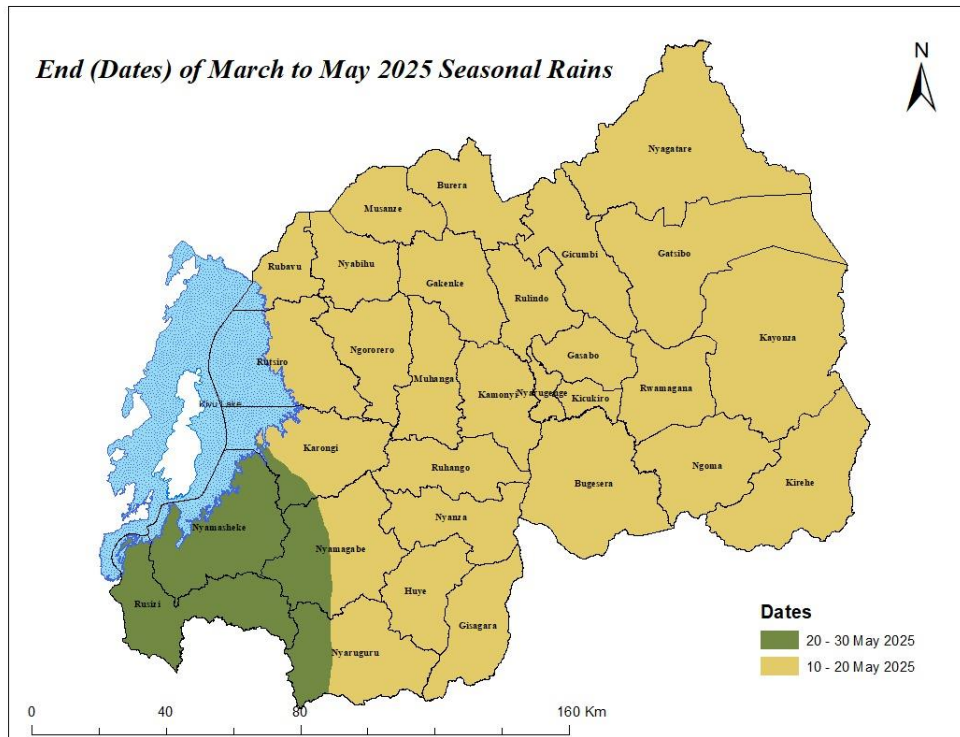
End (Dates) of March to May 2025 Seasonal Rains

N

Nyagatare
Burera
Musanze
Gicumbi
Gatsibo
Rubavu
Nyabihu
Gakenke
Rulindo
Kayonza
Rutsiro
Ngororero
Gasabo
Muhanga
Kamonyi
Nyarugenge
Kicukiro
Rwamagana
Kivu Lake
Karongi
Ruhango
Bugesera
Ngoma
Kirehe
Nyanza
Nyamasheke
Nyamagabe
Huye
Rusizi
Gisagara
Nyaruguru

Dates
20 - 30 May 2025
10 - 20 May 2025

0 40 80 160 Km